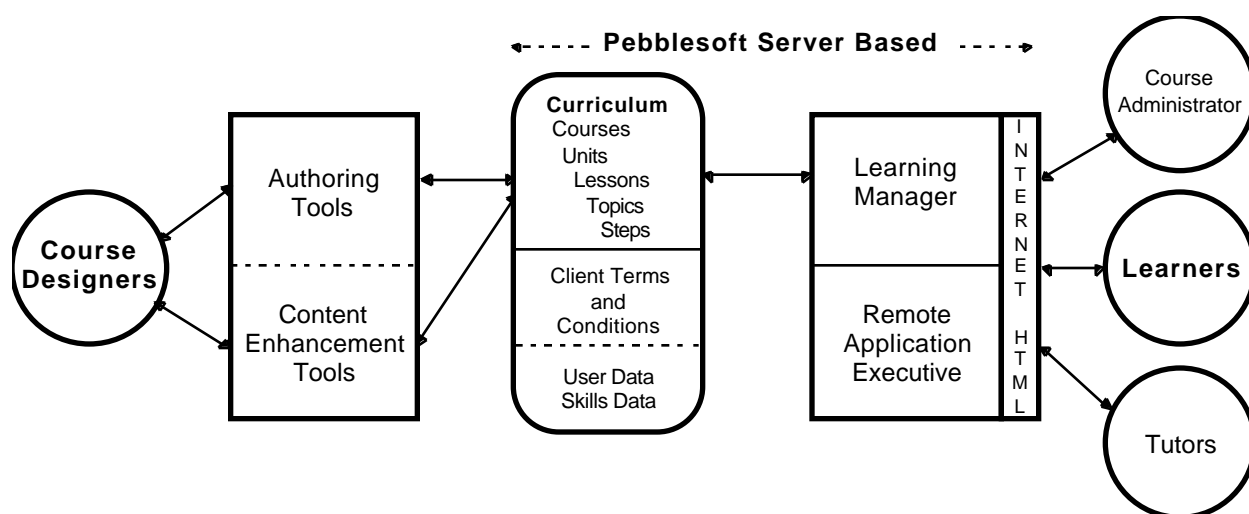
Pebblesoft Server Based

Course Designers

Authoring Tools

Content Enhancement Tools

Curriculum
Courses
Units
Lessons
Topics
Steps

Client Terms and Conditions

User Data
Skills Data

Learning Manager

Remote Application Executive

INTERNET

HTML

Course Administrator

Learners

Tutors